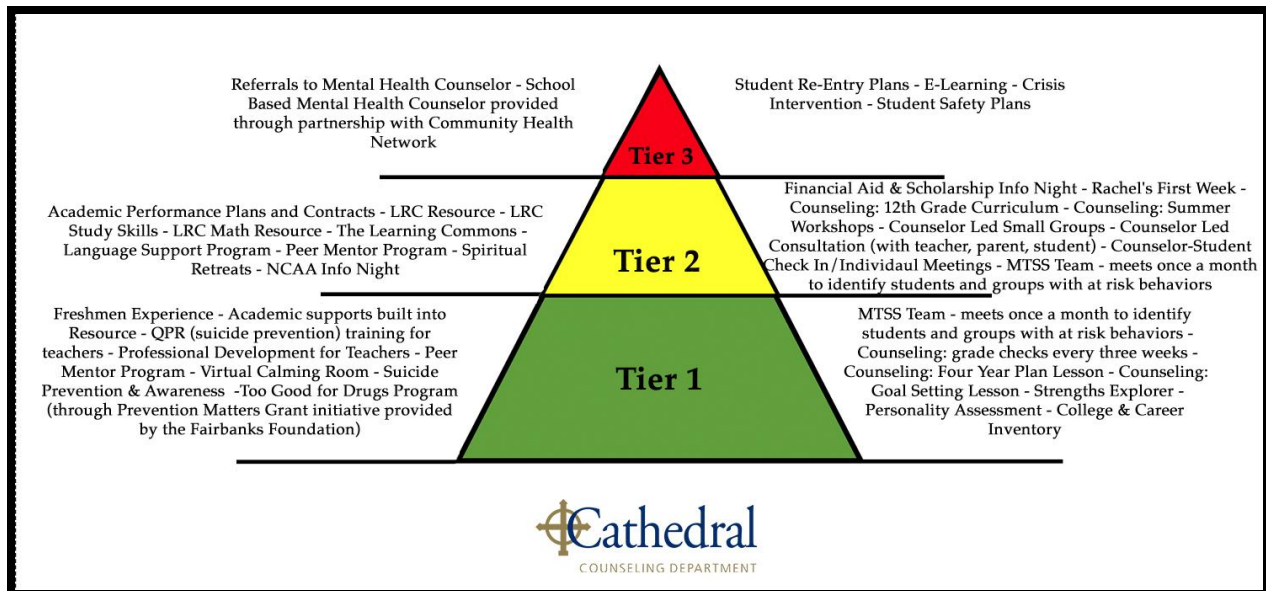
Referrals to Mental Health Counselor - School Based Mental Health Counselor provided through partnership with Community Health Network

Tier 3

Student Re-Entry Plans - E-Learning - Crisis Intervention - Student Safety Plans

Academic Performance Plans and Contracts - LRC Resource - LRC Study Skills - LRC Math Resource - The Learning Commons - Language Support Program - Peer Mentor Program - Spiritual Retreats - NCAA Info Night

Tier 2

Financial Aid & Scholarship Info Night - Rachel's First Week - Counseling: 12th Grade Curriculum - Counseling: Summer Workshops - Counselor Led Small Groups - Counselor Led Consultation (with teacher, parent, student) - Counselor-Student Check In/Individaul Meetings - MTSS Team - meets once a month to identify students and groups with at risk behaviors

Freshmen Experience - Academic supports built into Resource - QPR (suicide prevention) training for teachers - Professional Development for Teachers - Peer Mentor Program - Virtual Calming Room - Suicide Prevention & Awareness -Too Good for Drugs Program (through Prevention Matters Grant initiative provided by the Fairbanks Foundation)

Tier 1

MTSS Team - meets once a month to identify students and groups with at risk behaviors - Counseling: grade checks every three weeks - Counseling: Four Year Plan Lesson - Counseling: Goal Setting Lesson - Strengths Explorer - Personality Assessment - College & Career Inventory

Cathedral
COUNSELING DEPARTMENT